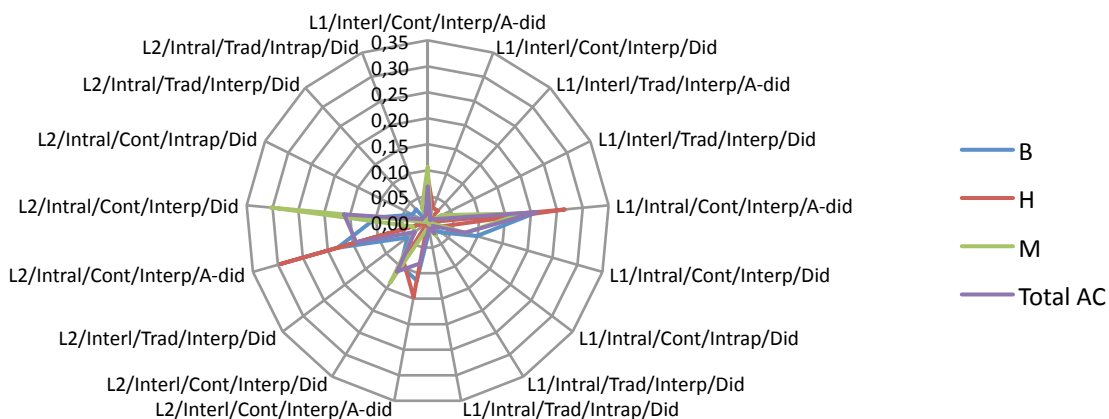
L1/Interl/Cont/Interp/A-did
L1/Interl/Cont/Interp/Did
L1/Interl/Trad/Interp/A-did
L1/Interl/Trad/Interp/Did
L1/Intral/Cont/Interp/A-did
L1/Intral/Cont/Interp/Did
L1/Intral/Cont/Intrap/Did
L1/Intral/Trad/Interp/Did
L1/Intral/Trad/Intrap/Did
L2/Interl/Cont/Interp/A-did
L2/Interl/Cont/Interp/Did
L2/Interl/Trad/Interp/Did
L2/Intral/Cont/Interp/A-did
L2/Intral/Cont/Interp/Did
L2/Intral/Cont/Intrap/Did
L2/Intral/Trad/Interp/Did
L2/Intral/Trad/Intrap/Did

0,35
0,30
0,25
0,20
0,15
0,10
0,05
0,00

B
H
M
Total AC